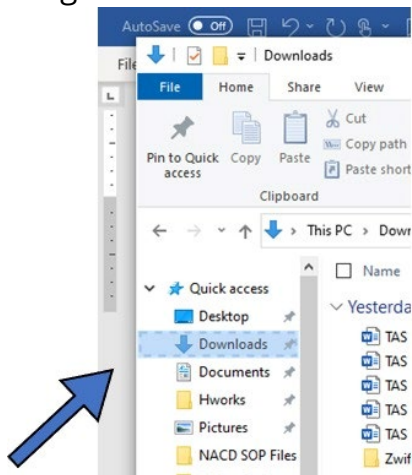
AutoSave Off

File

Downloads

File Home Share View

Cut
Copy path
Paste short
Pin to Quick access Copy Paste

Clipboard

This PC > Dow

Quick access
Desktop
Downloads
Documents
Hworks
Pictures
NACD SOP Files

Name

Yesterda
TAS
TAS
TAS
TAS
TAS
Zwif